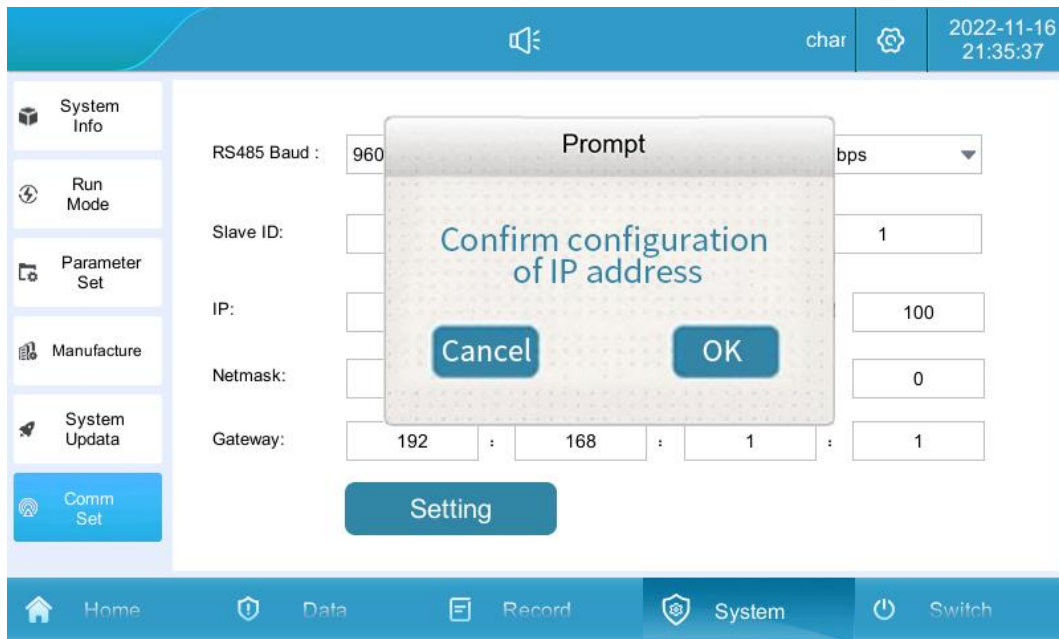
char

2022-11-16
21:35:37

System Info

Run Mode

Parameter Set

Manufacture

System Updata

Comm Set

RS485 Baud : 960 bps

Slave ID: 1

IP: 100

Netmask: 0

Gateway: 192 : 168 : 1 : 1

Prompt

Confirm configuration of IP address

Cancel

OK

Setting

Home

Data

Record

System

Switch